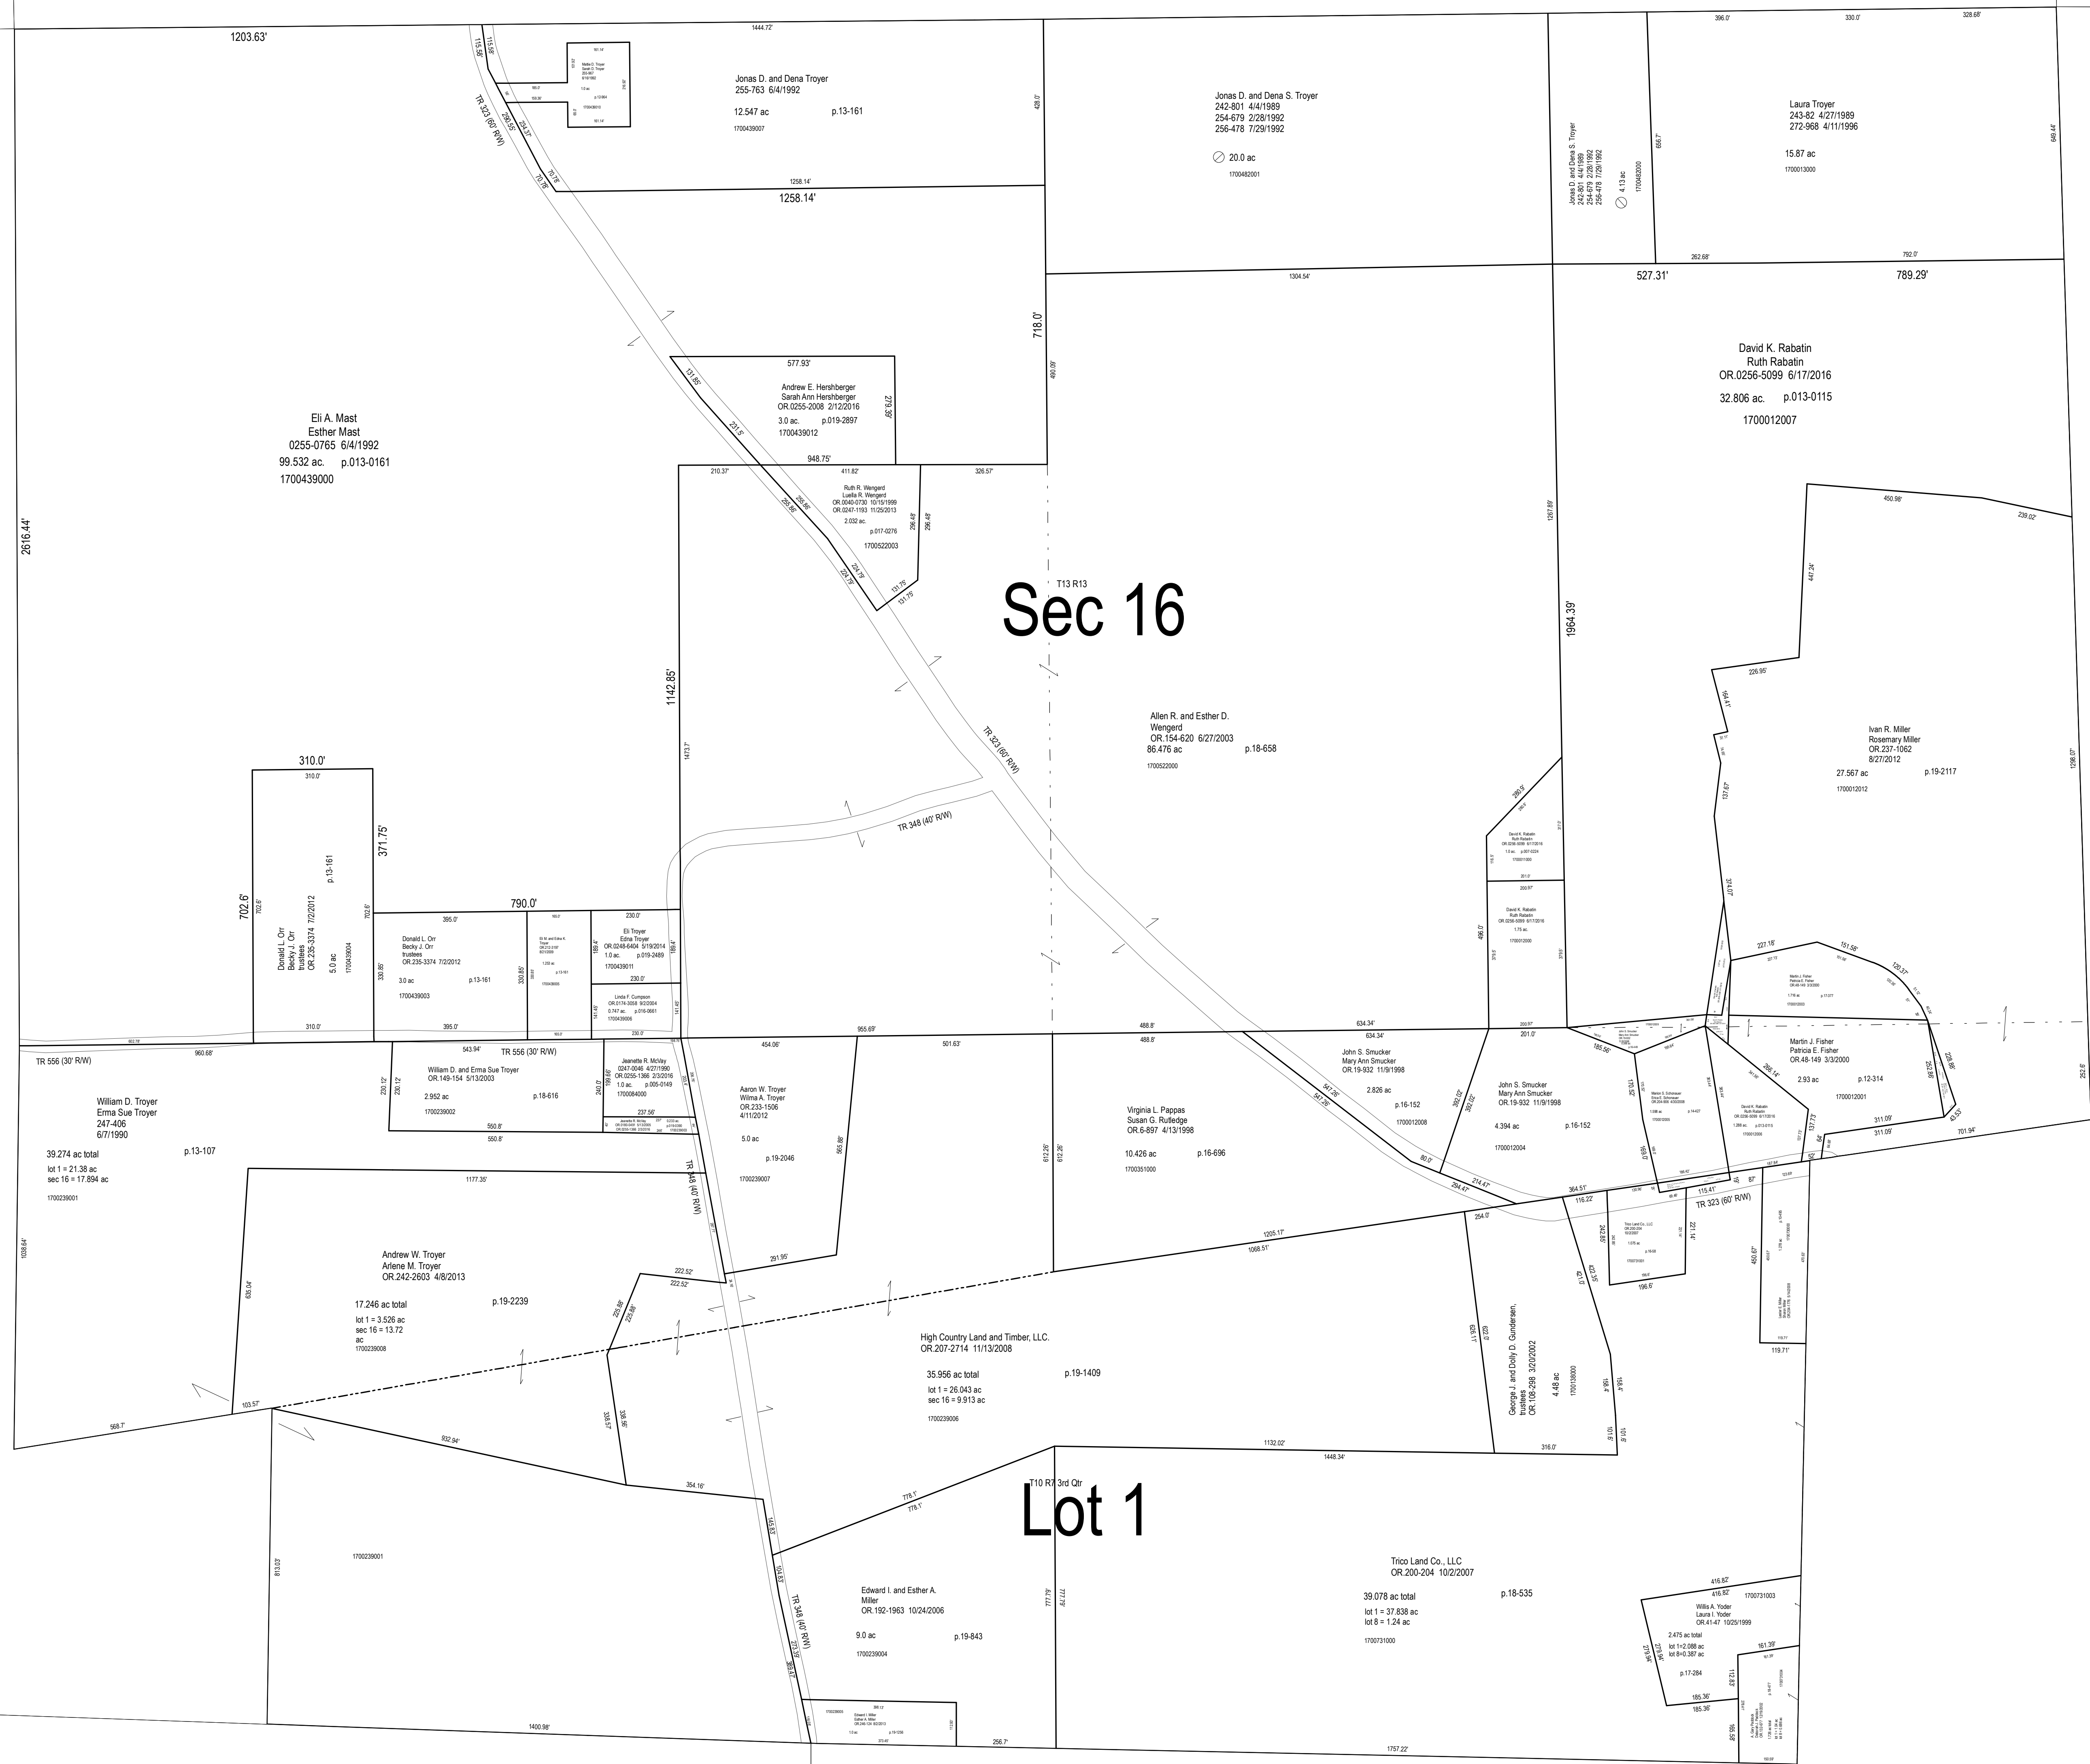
1203.63'
1444.72'
396.0'
330.0'
328.68'

Jonas D. and Dena Troyer
255-763 6/4/1992
12.547 ac
p.13-161
1700439007

Jonas D. and Dena S. Troyer
242-801 4/4/1989
254-679 2/28/1992
256-478 7/29/1992
20.0 ac
1700482001

Jonas D. and Dena S. Troyer
242-801 4/4/1989
254-679 2/28/1992
256-478 7/29/1992
4.13 ac
1700482000

Laura Troyer
243-82 4/27/1989
272-968 4/11/1996
15.87 ac
1700013000

TR 323 (60' R/W)
1258.14'
1258.14'
1304.54'
262.68'
792.0'
527.31'
789.29'
718.0'
428.0'
656.7'
649.44'

David K. Rabatin
Ruth Rabatin
OR.0256-5099 6/17/2016
32.806 ac. p.013-0115
1700012007

577.93'
Andrew E. Hershberger
Sarah Ann Hershberger
OR.0255-2008 2/12/2016
3.0 ac. p.019-2897
1700439012
279.39'
948.75'

Eli A. Mast
Esther Mast
0255-0765 6/4/1992
99.532 ac. p.013-0161
1700439000

2616.44'

210.37'
411.82'
326.57'
Ruth R. Wengerd
Luella R. Wengerd
OR.0040-0730 10/15/1999
OR.0247-1193 11/25/2013
2.032 ac.
p.017-0276
1700522003
296.48'
131.75'
131.75'

T13 R13
Sec 16

1964.39'
1267.89'
450.98'
239.02'
447.24'
226.95'
164.41'

1142.85'
1413.7'

Allen R. and Esther D.
Wengerd
OR.154-620 6/27/2003
86.476 ac
p.18-658
1700522000

TR 323 (60' R/W)
TR 348 (40' R/W)

Ivan R. Miller
Rosemary Miller
OR.237-1062
8/27/2012
27.567 ac
p.19-2117
1700012012

310.0'
310.0'
371.75'
p.13-161
702.6'
702.6'
Donald L. Orr
Becky J. Orr
trustees
OR.235-3374 7/2/2012
5.0 ac
1700439004

790.0'
395.0'
Donald L. Orr
Becky J. Orr
trustees
OR.235-3374 7/2/2012
3.0 ac
p.13-161
1700439003
330.85'
330.85'

230.0'
Eli Troyer
Edna Troyer
OR.0248-6404 5/19/2014
1.0 ac. p.019-2489
1700439011
230.0'
Linda F. Cumpson
OR.0174-3058 9/2/2004
0.747 ac. p.016-0661
1700439006
230.0'

310.0'
395.0'
David K. Rabatin
Ruth Rabatin
1700012000
201.0'
200.97'
David K. Rabatin
Ruth Rabatin
OR.0256-5099 6/17/2016
1.75 ac
1700012000
496.0'
374.07'
227.18'
151.58'
120.37'
Martin J. Fisher
Patricia E. Fisher

TR 556 (30' R/W)
960.68'
543.94'
TR 556 (30' R/W)
955.69'
488.8'
488.8'
634.34'
634.34'
454.06'
501.63'
201.0'
200.97'

William D. Troyer
Erma Sue Troyer
247-406
6/7/1990
39.274 ac total
p.13-107
lot 1 = 21.38 ac
sec 16 = 17.894 ac
1700239001

William D. and Erma Sue Troyer
OR.149-154 5/13/2003
2.952 ac
p.18-616
1700239002
230.12'
230.12'
550.8'
550.8'

Jeanette R. McVay
0247-0046 4/27/1990
OR.0255-1366 2/3/2016
1.0 ac. p.005-0149
1700084000
240.0'
237.56'

Aaron W. Troyer
Wilma A. Troyer
OR.233-1506
4/11/2012
5.0 ac
p.19-2046
1700239007
565.88'

612.26'
612.26'
Virginia L. Pappas
Susan G. Rutledge
OR.6-897 4/13/1998
10.426 ac
p.16-696
1700351000

John S. Smucker
Mary Ann Smucker
OR.19-932 11/9/1998
2.826 ac
p.16-152
1700012008
547.26'
547.26'
80.0'
214.47'
294.47'
360.02'

John S. Smucker
Mary Ann Smucker
OR.19-932 11/9/1998
4.394 ac
p.16-152
1700012004
185.56'

Martin J. Fisher
Patricia E. Fisher
OR.48-149 3/3/2000
2.93 ac
p.12-314
1700012001
311.09'
311.09'
701.94'
252.86'
228.96'
43.53'
David K. Rabatin
Ruth Rabatin
1700012006

364.51'
115.41'
TR 323 (60' R/W)
116.22'
254.0'
242.85'
221.14'
196.6'
1205.17'
1068.51'
1177.35'

Andrew W. Troyer
Arlene M. Troyer
OR.242-2603 4/8/2013
17.246 ac total
p.19-2239
lot 1 = 3.526 ac
sec 16 = 13.72
ac
1700239008
635.04'
1038.64'
291.95'
222.52'
222.52'
TR 348 (40' R/W)

High Country Land and Timber, LLC.
OR.207-2714 11/13/2008
35.956 ac total
p.19-1409
lot 1 = 26.043 ac
sec 16 = 9.913 ac
1700239006

George J. and Dolly D. Gundersen,
trustees
OR.108-298 3/20/2002
4.48 ac
1700138000
629.11'
423.35'
450.67'
119.71'
158.4'
316.0'

103.57'
568.7'
932.94'
338.57'
338.56'
354.16'
1132.02'
1448.34'
T10 R7 3rd Qtr
Lot 1
778.1'
778.1'

1700239001
813.03'

Edward I. and Esther A.
Miller
OR.192-1963 10/24/2006
9.0 ac
p.19-843
1700239004
777.79'
777.79'

Trico Land Co., LLC
OR.200-204 10/2/2007
39.078 ac total
p.18-535
lot 1 = 37.838 ac
lot 8 = 1.24 ac
1700731000

416.82'
416.82'
1700731003
Willis A. Yoder
Laura I. Yoder
OR.41-47 10/25/1999
2.475 ac total
lot 1=2.088 ac
lot 8=0.387 ac
p.17-284
278.94'
185.36'
185.36'
161.39'
112.83'
166.56'

1400.98'
256.7'
1757.22'